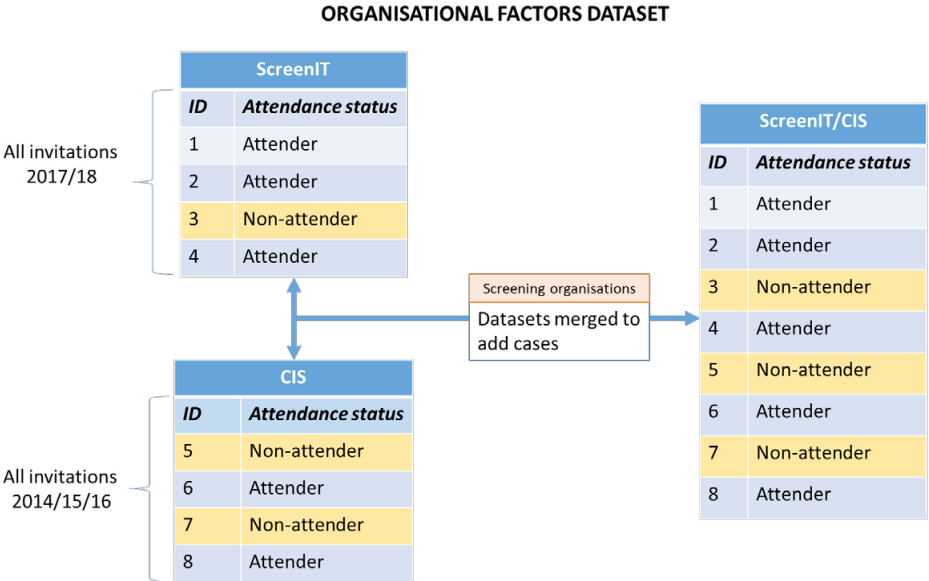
ORGANISATIONAL FACTORS DATASET

All invitations 2017/18

| ScreenIT | |
|---|---|
| ID | Attendance status |
| 1 | Attender |
| 2 | Attender |
| 3 | Non-attender |
| 4 | Attender |

Screening organisations

Datasets merged to add cases

All invitations 2014/15/16

| CIS | |
|---|---|
| ID | Attendance status |
| 5 | Non-attender |
| 6 | Attender |
| 7 | Non-attender |
| 8 | Attender |

| ScreenIT/CIS | |
|---|---|
| ID | Attendance status |
| 1 | Attender |
| 2 | Attender |
| 3 | Non-attender |
| 4 | Attender |
| 5 | Non-attender |
| 6 | Attender |
| 7 | Non-attender |
| 8 | Attender |